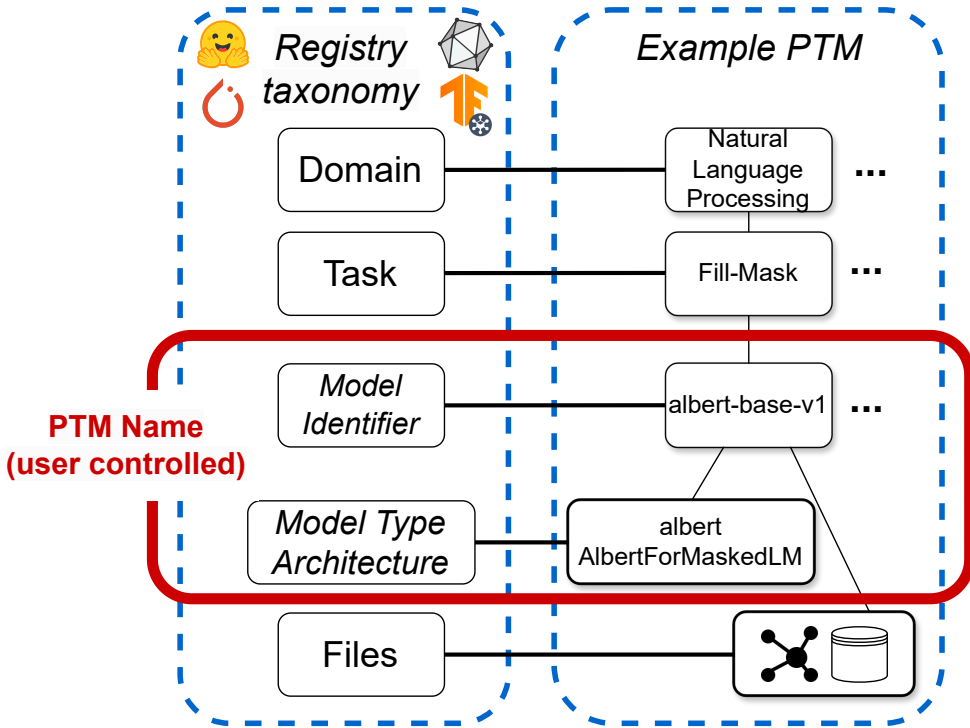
Registry taxonomy

Example PTM

Domain

Natural Language Processing

...

Task

Fill-Mask

...

PTM Name (user controlled)

Model Identifier

albert-base-v1

...

Model Type Architecture

albert AlbertForMaskedLM

Files